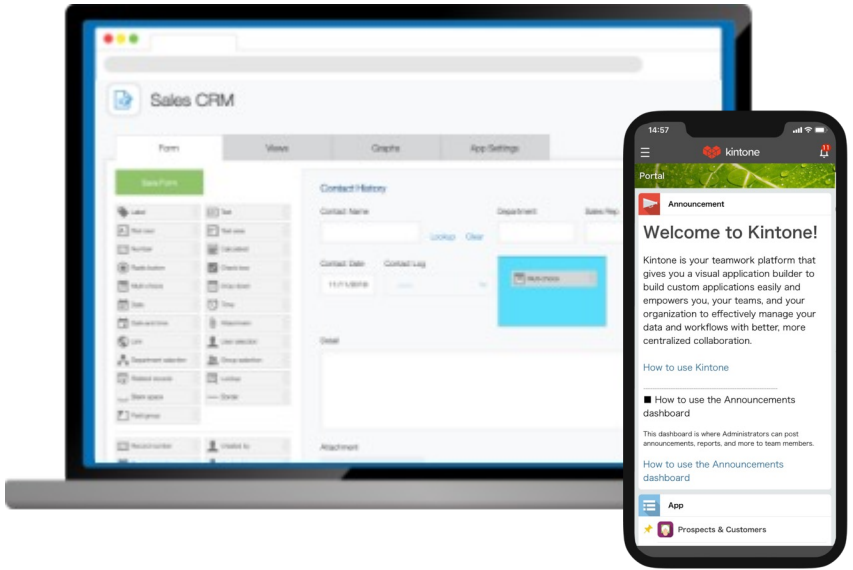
Sales CRM

Form
Views
Graphs
App Settings

Save Form

Label
Text
Rich text
Text area
Number
Calculated
Radio button
Check box
Multi-choice
Drop-down
Date
Time
Date and time
Attachment
Link
User selection
Department selection
Group selection
Related records
Lookup
Blank space
Border
Field group

Record number
Created by

Contact History
Contact Name
Department
Sales Rep
Lookup
Clear
Contact Date
Contact Log
Multi-choice
Detail
Attachment

14:57
kintone
Portal

Announcement

Welcome to Kintone!

Kintone is your teamwork platform that gives you a visual application builder to build custom applications easily and empowers you, your teams, and your organization to effectively manage your data and workflows with better, more centralized collaboration.

How to use Kintone

■ How to use the Announcements dashboard

This dashboard is where Administrators can post announcements, reports, and more to team members.

How to use the Announcements dashboard

App
Prospects & Customers